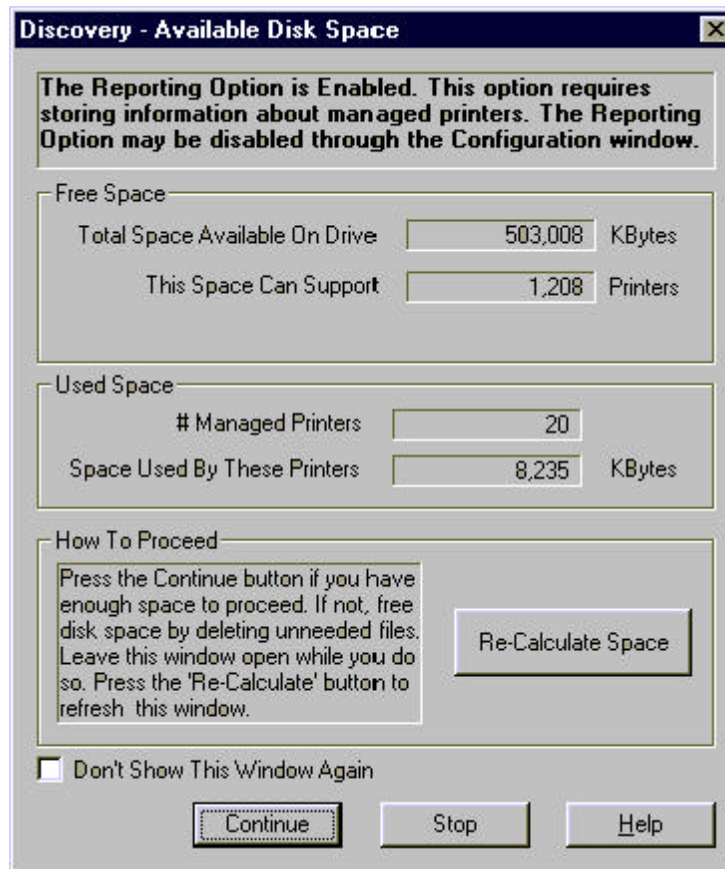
Discovery - Available Disk Space

The Reporting Option is Enabled. This option requires storing information about managed printers. The Reporting Option may be disabled through the Configuration window.

Free Space

Total Space Available On Drive 503,008 KBytes

This Space Can Support 1,208 Printers

Used Space

# Managed Printers 20

Space Used By These Printers 8,235 KBytes

How To Proceed

Press the Continue button if you have enough space to proceed. If not, free disk space by deleting unneeded files. Leave this window open while you do so. Press the 'Re-Calculate' button to refresh this window.

Re-Calculate Space

Don't Show This Window Again

Continue

Stop

Help